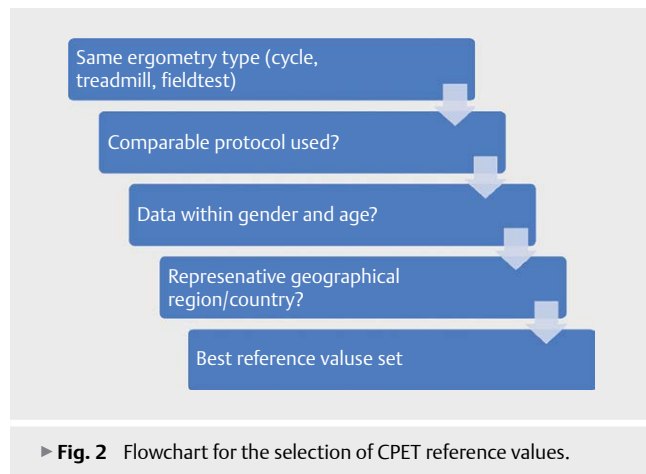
Same ergometry type (cycle, treadmill, fieldtest)

Comparable protocol used?

Data within gender and age?

Represenative geographical region/country?

Best reference valuse set

► **Fig. 2** Flowchart for the selection of CPET reference values.